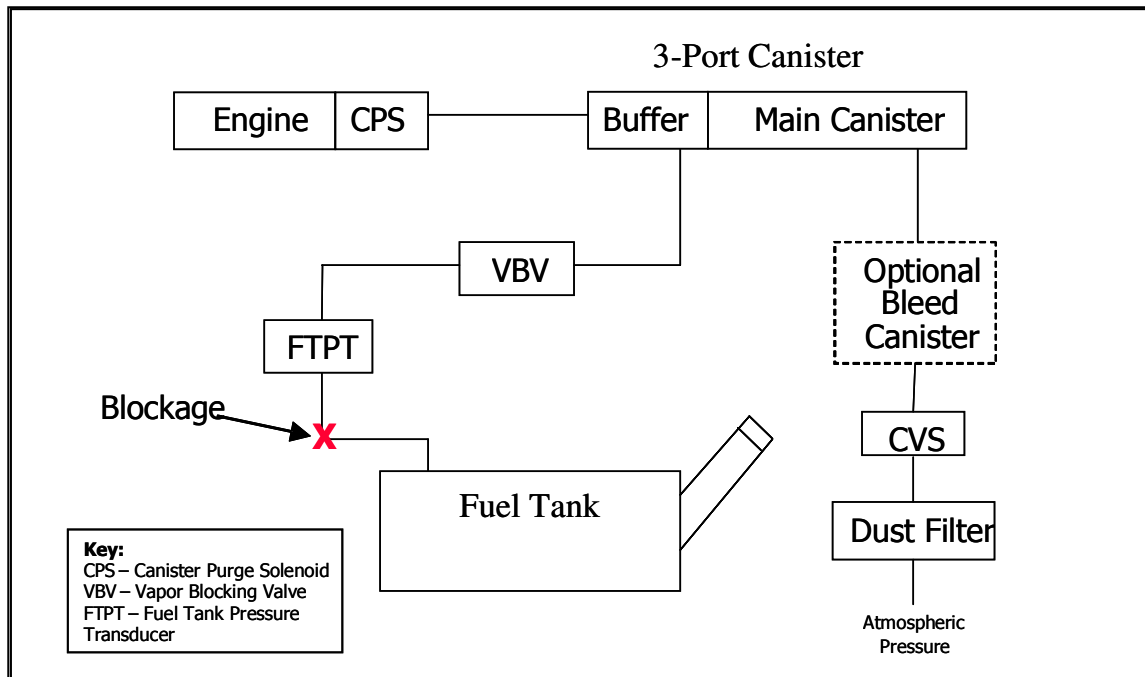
3-Port Canister

Engine

CPS

Buffer

Main Canister

VBV

Optional Bleed Canister

FTPT

Blockage

X

CVS

Fuel Tank

Dust Filter

Key:
CPS – Canister Purge Solenoid
VBV – Vapor Blocking Valve
FTPT – Fuel Tank Pressure Transducer

Atmospheric Pressure